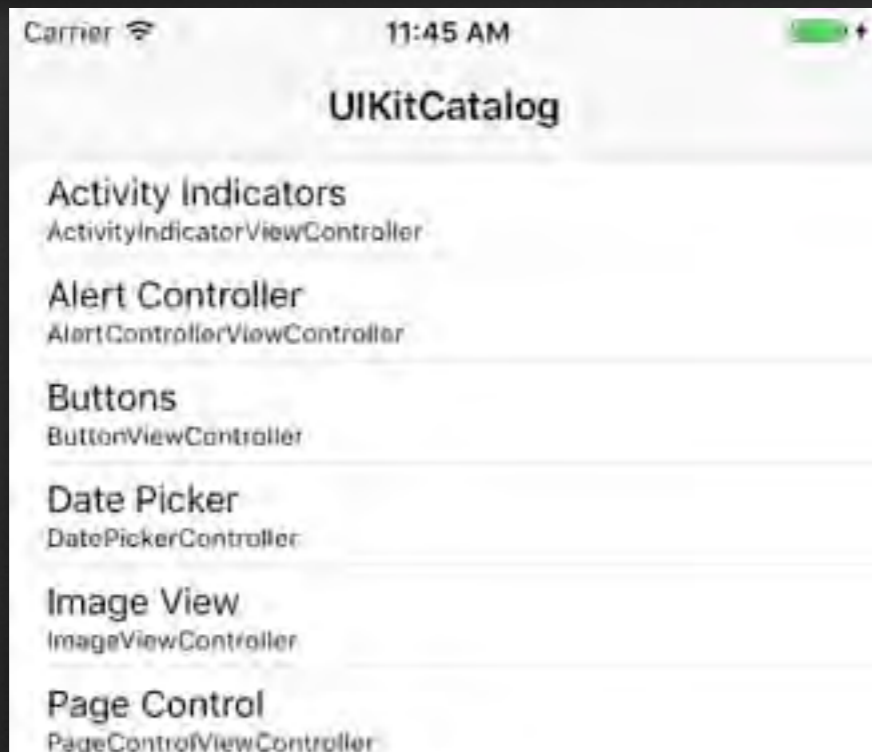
Carrier 11:45 AM

UIKitCatalog

Activity Indicators
ActivityIndicatorViewController

Alert Controller
AlertControllerViewController

Buttons
ButtonViewController

Date Picker
DatePickerController

Image View
ImageViewController

Page Control
PageControlViewController